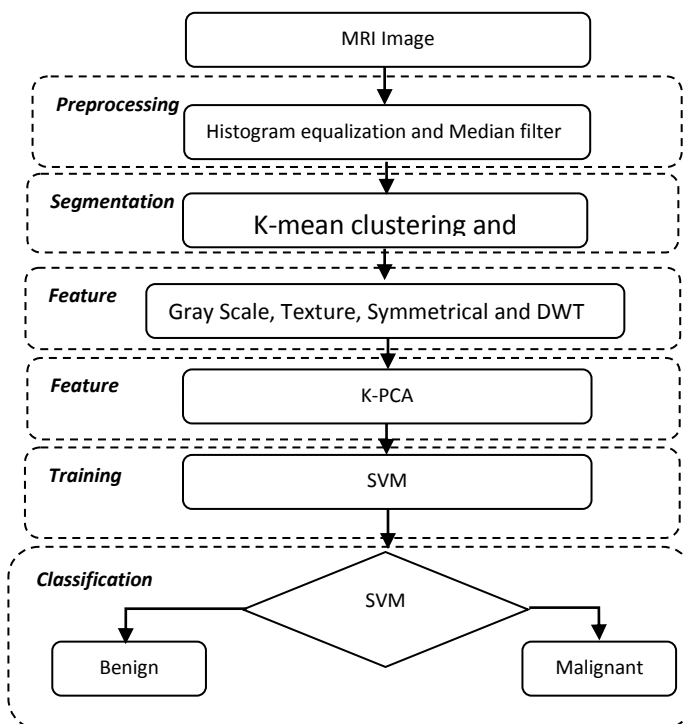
MRI Image

Preprocessing

Histogram equalization and Median filter

Segmentation

K-mean clustering and

Feature

Gray Scale, Texture, Symmetrical and DWT

Feature

K-PCA

Training

SVM

Classification

SVM

Benign

Malignant